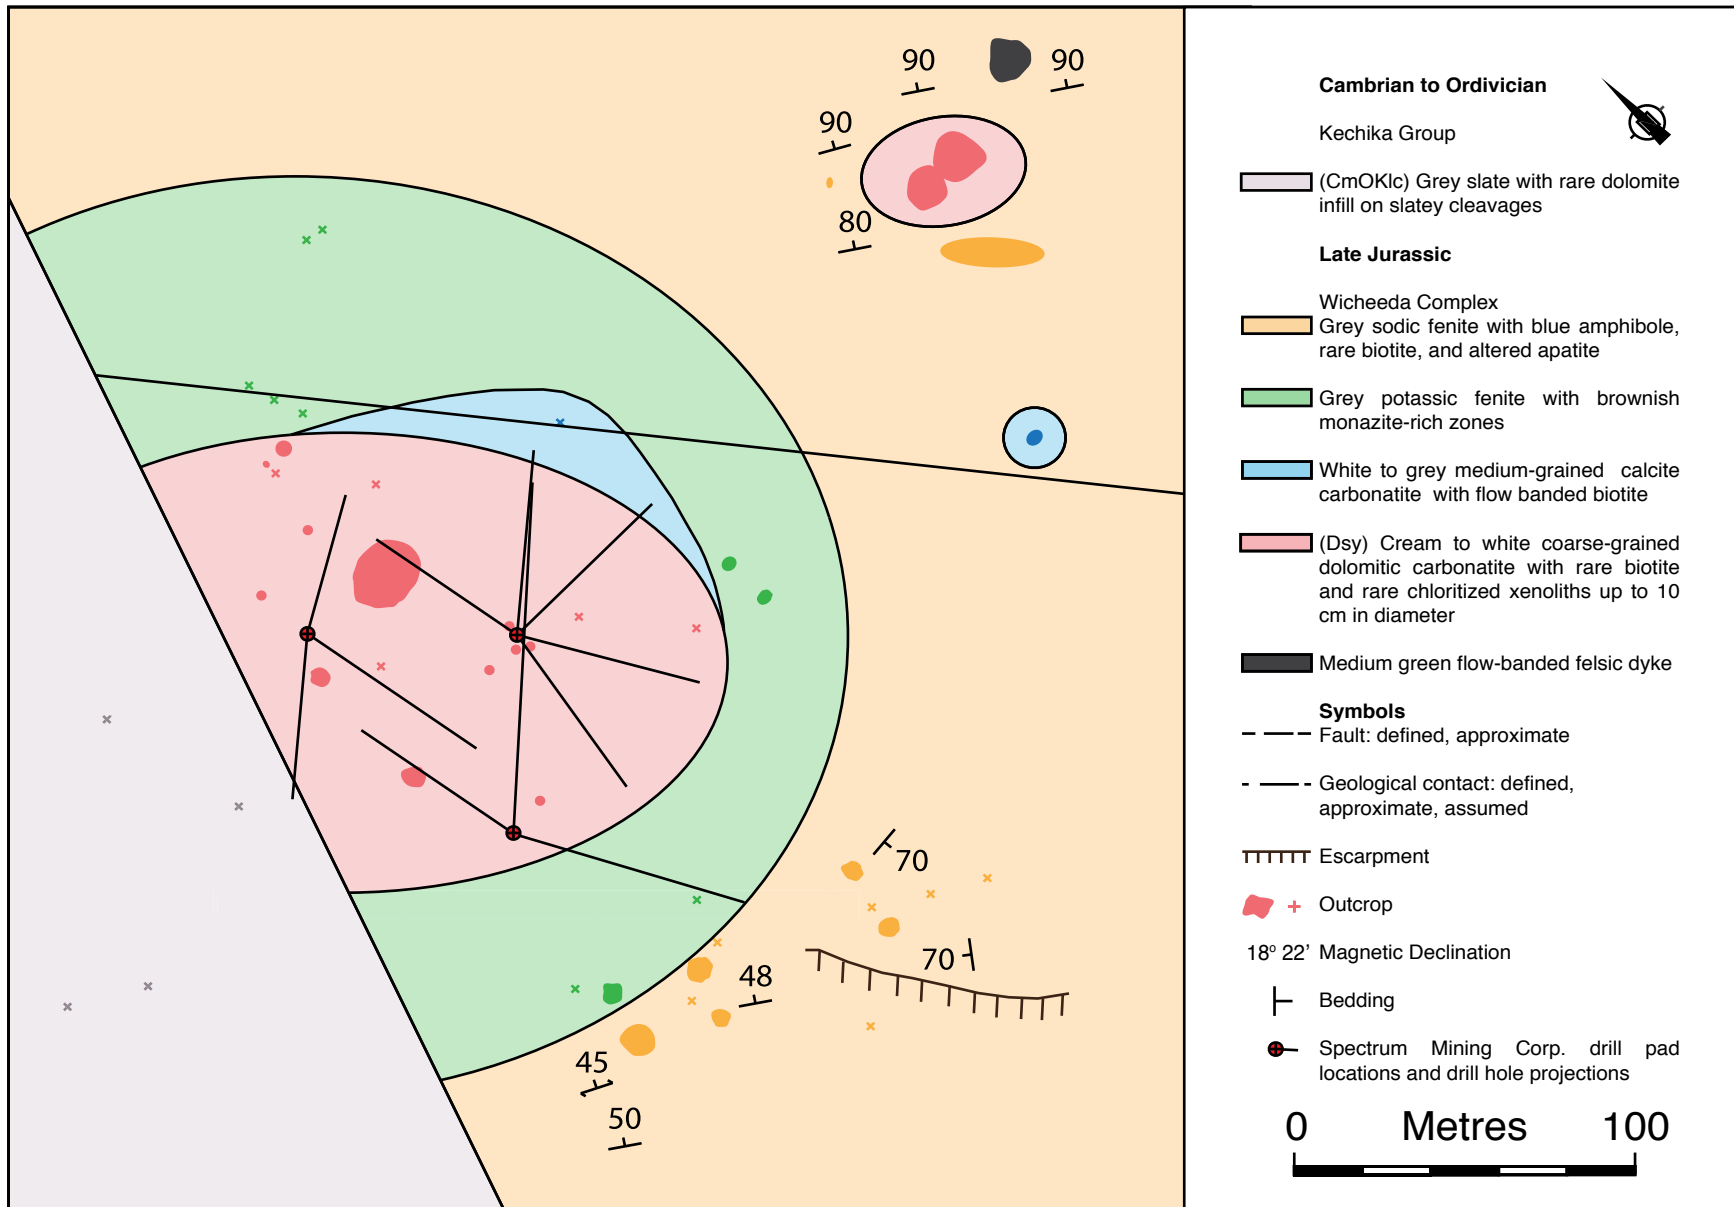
90
90
90
80
70
70
48
45
50

Cambrian to Ordivician

Kechika Group

(CmOKlc) Grey slate with rare dolomite infill on slatey cleavages

Late Jurassic

Wicheeda Complex
Grey sodic fenite with blue amphibole, rare biotite, and altered apatite

Grey potassic fenite with brownish monazite-rich zones

White to grey medium-grained calcite carbonatite with flow banded biotite

(Dsy) Cream to white coarse-grained dolomitic carbonatite with rare biotite and rare chloritized xenoliths up to 10 cm in diameter

Medium green flow-banded felsic dyke

Symbols
Fault: defined, approximate

Geological contact: defined, approximate, assumed

Escarpment

Outcrop

18° 22' Magnetic Declination

Bedding

Spectrum Mining Corp. drill pad locations and drill hole projections

0 Metres 100